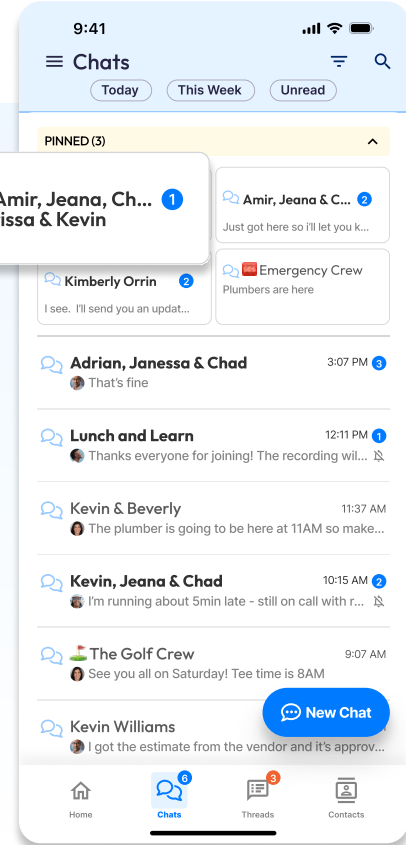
9:41

Chats

Today
This Week
Unread

PINNED (3)

Amir, Jeana, Ch... 1
issa & Kevin

Amir, Jeana & C... 2
Just got here so i'll let you k...

Kimberly Orrin 2
I see. I'll send you an updat...

Emergency Crew
Plumbers are here

Adrian, Janessa & Chad 3:07 PM 3
That's fine

Lunch and Learn 12:11 PM 1
Thanks everyone for joining! The recording wil...

Kevin & Beverly 11:37 AM
The plumber is going to be here at 11AM so make...

Kevin, Jeana & Chad 10:15 AM 2
I'm running about 5min late - still on call with r...

The Golf Crew 9:07 AM
See you all on Saturday! Tee time is 8AM

Kevin Williams
I got the estimate from the vendor and it's approv...

New Chat

Home
6
Chats
3
Threads
Contacts